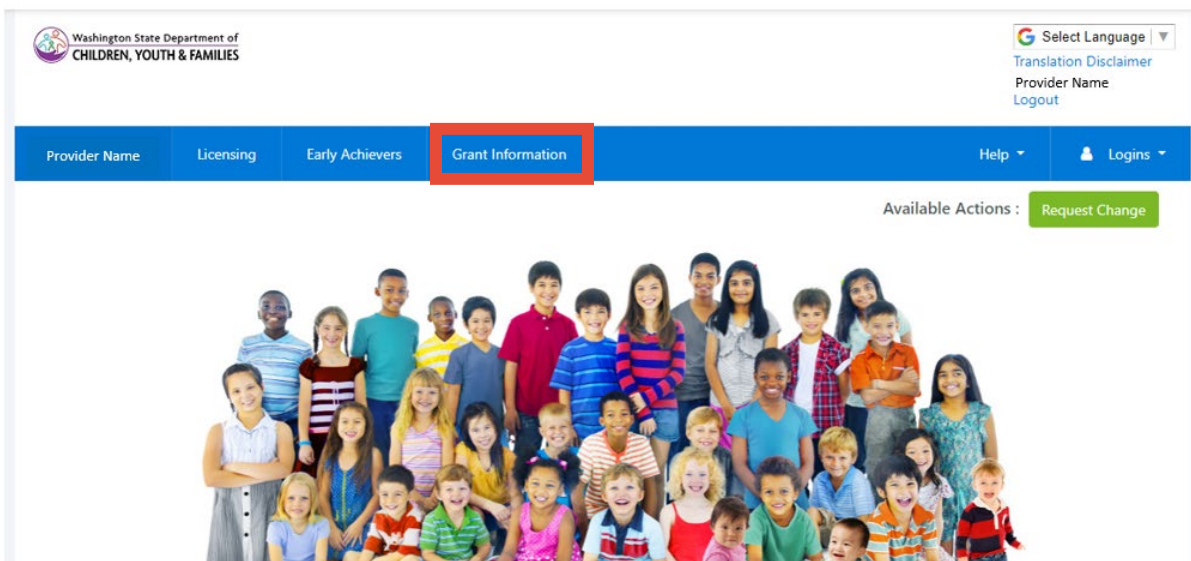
Washington State Department of
CHILDREN, YOUTH & FAMILIES

Select Language ▼
Translation Disclaimer
Provider Name
Logout

Provider Name
Licensing
Early Achievers
Grant Information
Help
Logins

Available Actions :
Request Change